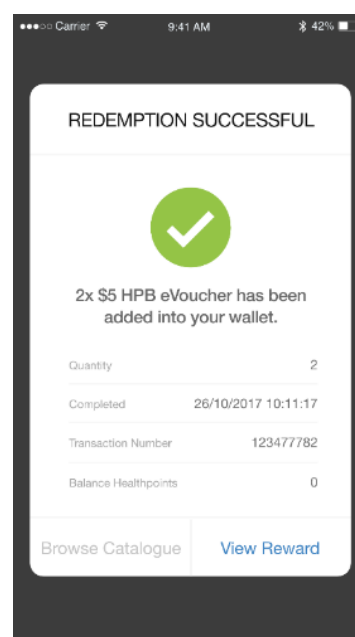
●●●○○ Carrier 9:41 AM 42%

REDEMPTION SUCCESSFUL

2x $5 HPB eVoucher has been added into your wallet.

| | |
|---|---|
| Quantity | 2 |
| Completed | 26/10/2017 10:11:17 |
| Transaction Number | 123477782 |
| Balance Healthpoints | 0 |

Browse Catalogue

View Reward